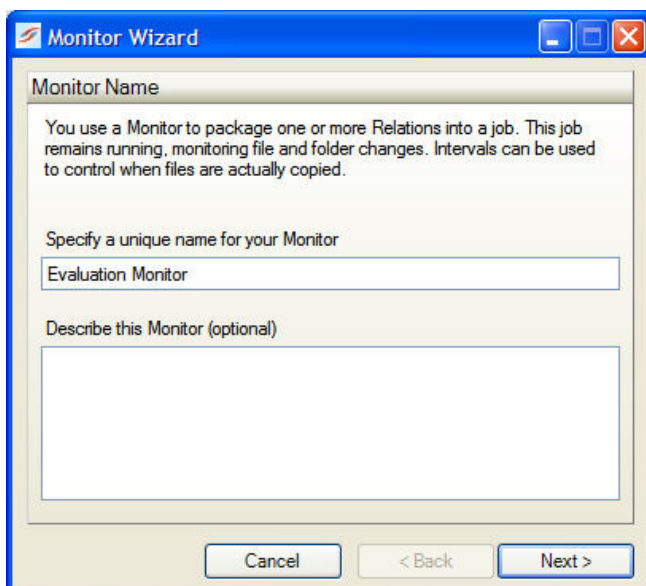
Monitor Wizard

Monitor Name

You use a Monitor to package one or more Relations into a job. This job remains running, monitoring file and folder changes. Intervals can be used to control when files are actually copied.

Specify a unique name for your Monitor

Evaluation Monitor

Describe this Monitor (optional)

Cancel

< Back

Next >